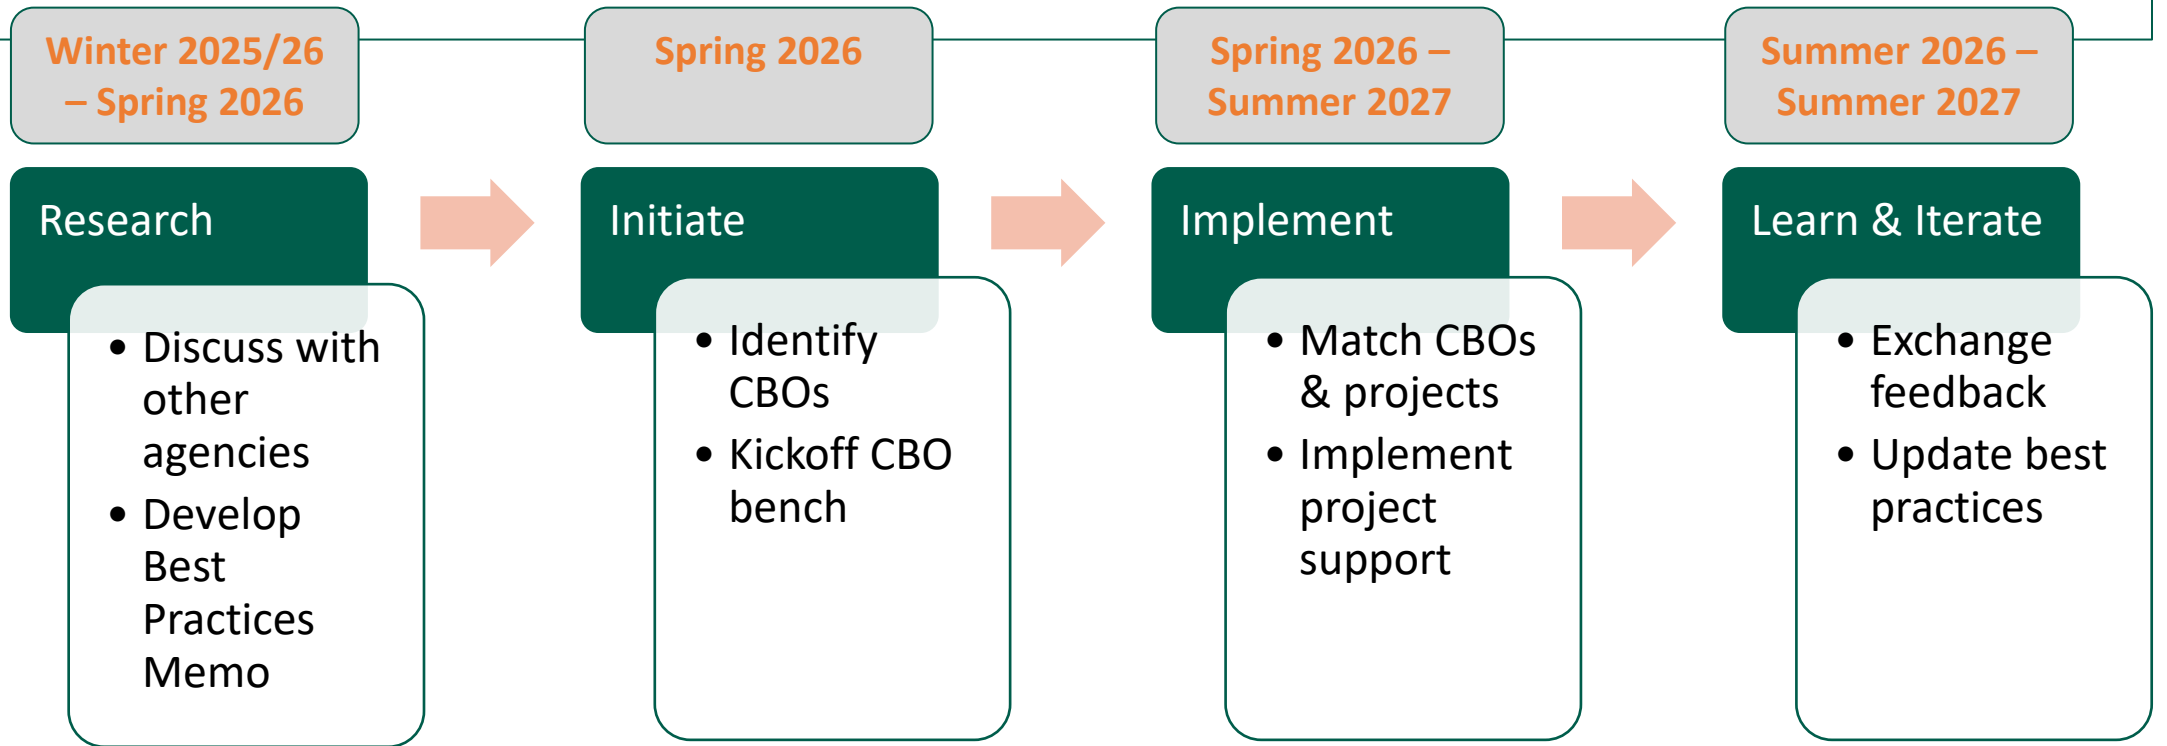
Winter 2025/26 – Spring 2026

Research

- Discuss with other agencies
- Develop Best Practices Memo

Spring 2026

Initiate

- Identify CBOs
- Kickoff CBO bench

Spring 2026 – Summer 2027

Implement

- Match CBOs & projects
- Implement project support

Summer 2026 – Summer 2027

Learn & Iterate

- Exchange feedback
- Update best practices